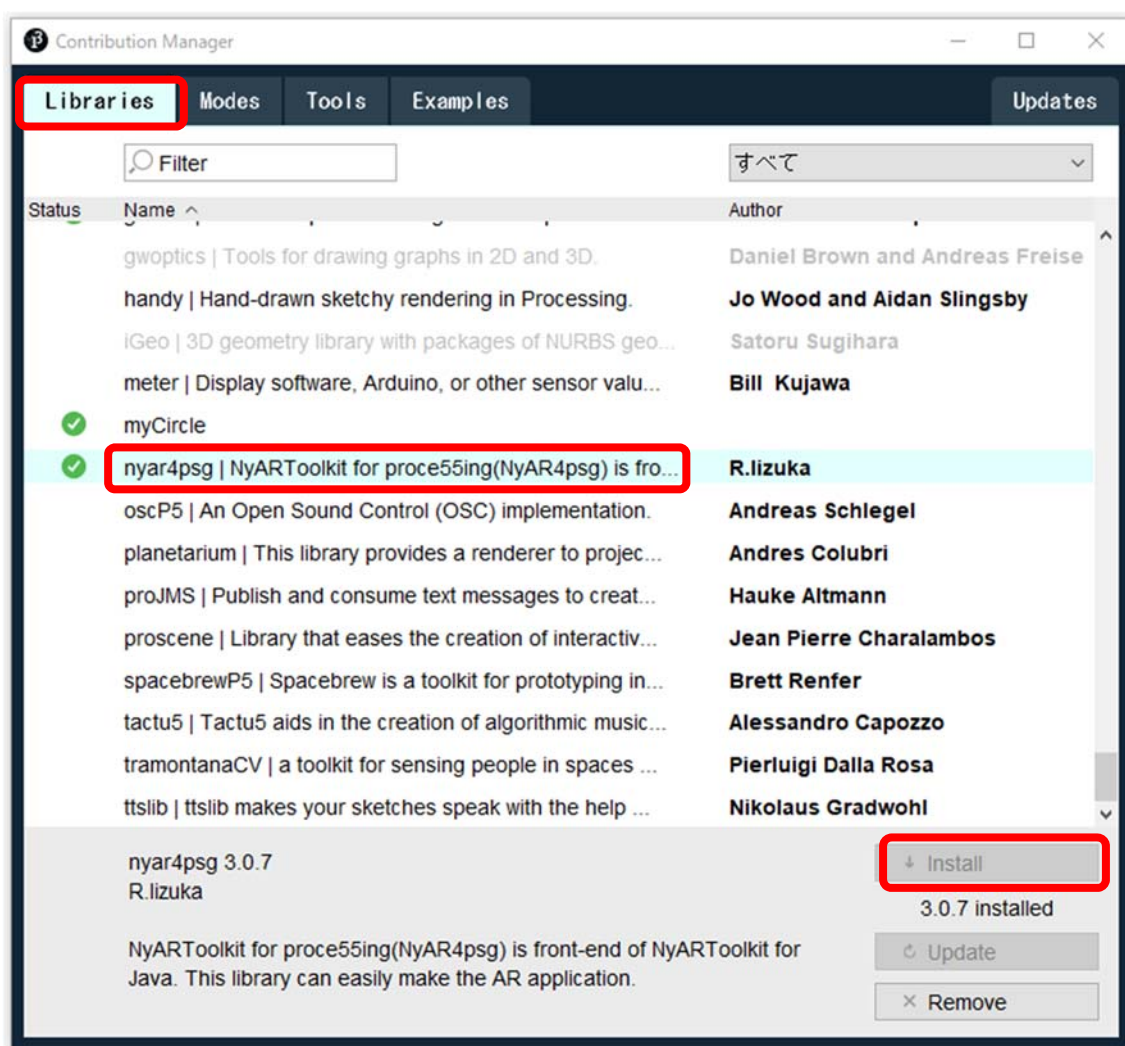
Contribution Manager

Libraries Modes Tools Examples Updates

Filter

すべて

Status Name Author

gwoptics | Tools for drawing graphs in 2D and 3D. Daniel Brown and Andreas Freise

handy | Hand-drawn sketchy rendering in Processing. Jo Wood and Aidan Slingsby

iGeo | 3D geometry library with packages of NURBS geo... Satoru Sugihara

meter | Display software, Arduino, or other sensor valu... Bill Kujawa

myCircle

nyar4psg | NyARToolkit for proce55ing(NyAR4psg) is fro... R.Iizuka

oscP5 | An Open Sound Control (OSC) implementation. Andreas Schlegel

planetarium | This library provides a renderer to projec... Andres Colubri

proJMS | Publish and consume text messages to creat... Hauke Altmann

proscene | Library that eases the creation of interactiv... Jean Pierre Charalambos

spacebrewP5 | Spacebrew is a toolkit for prototyping in... Brett Renfer

tactu5 | Tactu5 aids in the creation of algorithmic music... Alessandro Capozzo

tramontanaCV | a toolkit for sensing people in spaces ... Pierluigi Dalla Rosa

ttslib | ttslib makes your sketches speak with the help ... Nikolaus Gradwohl

nyar4psg 3.0.7
R.Iizuka

Install

3.0.7 installed

NyARToolkit for proce55ing(NyAR4psg) is front-end of NyARToolkit for Java. This library can easily make the AR application.

Update

Remove